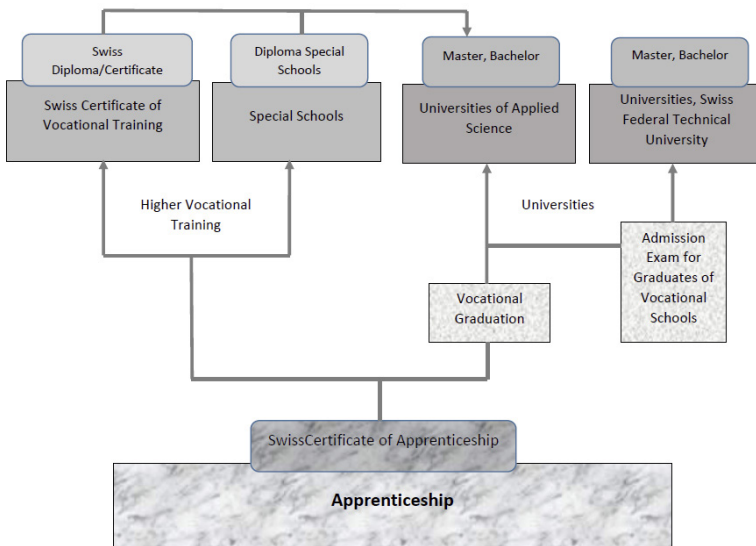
Swiss Diploma/Certificate

Swiss Certificate of Vocational Training

Diploma Special Schools

Special Schools

Master, Bachelor

Universities of Applied Science

Master, Bachelor

Universities, Swiss Federal Technical University

Higher Vocational Training

Universities

Admission Exam for Graduates of Vocational Schools

Vocational Graduation

SwissCertificate of Apprenticeship

Apprenticeship